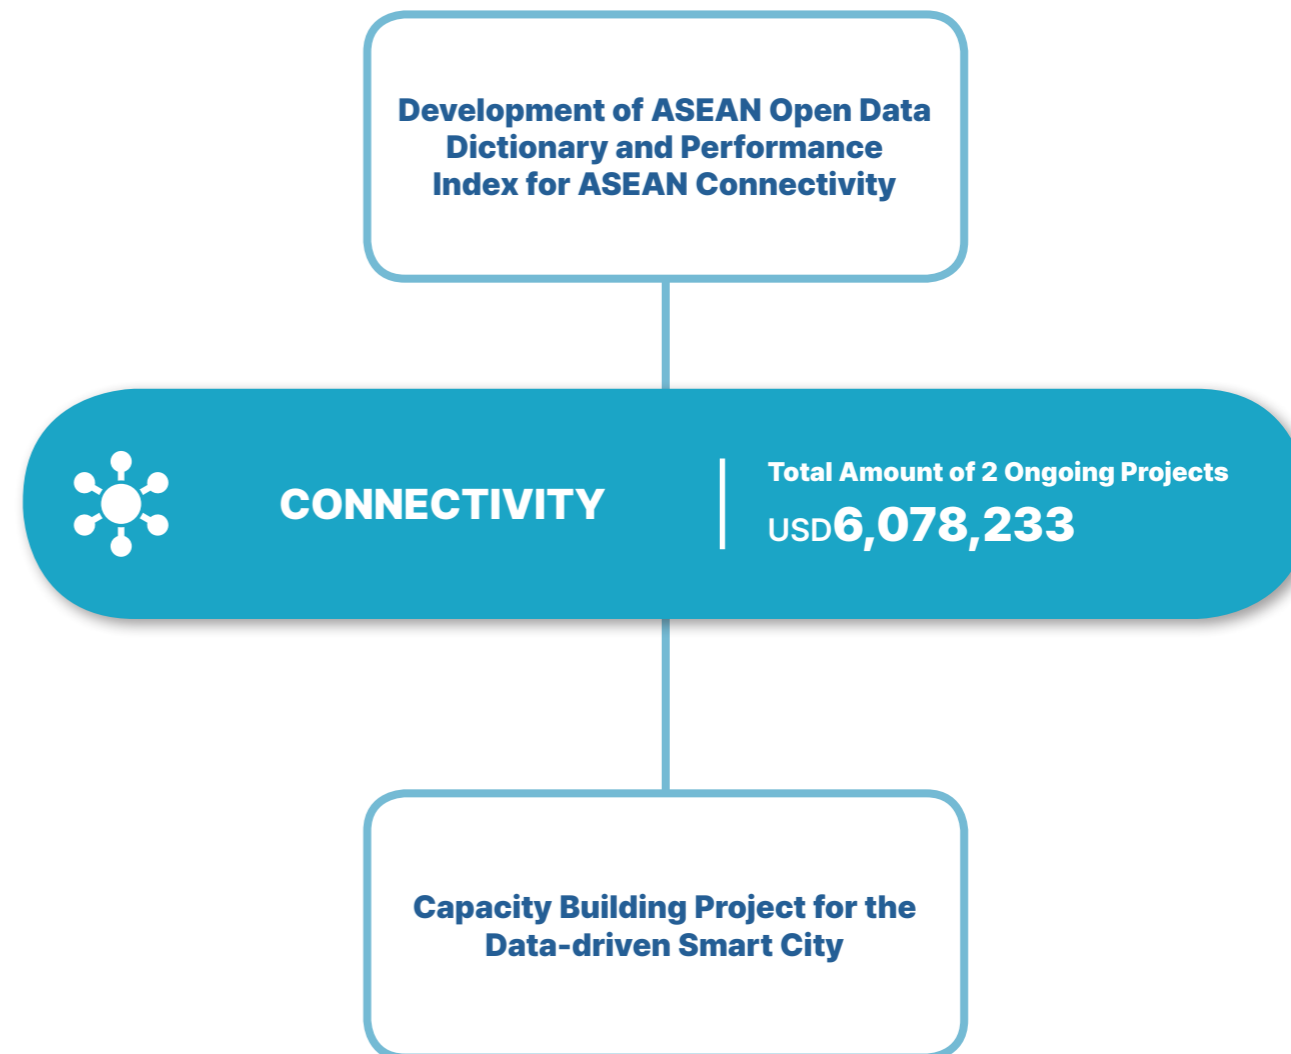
Development of ASEAN Open Data Dictionary and Performance Index for ASEAN Connectivity

CONNECTIVITY

Total Amount of 2 Ongoing Projects
USD6,078,233

Capacity Building Project for the Data-driven Smart City